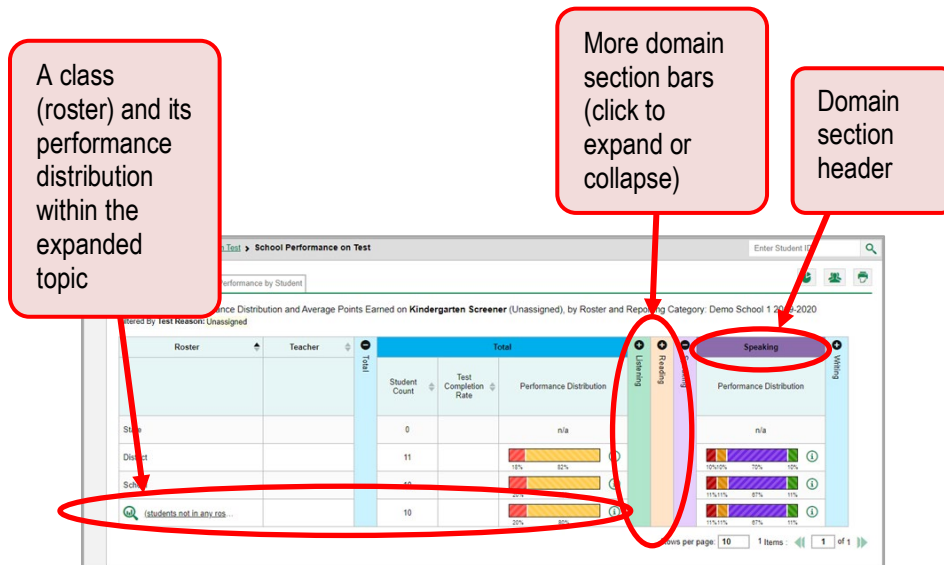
A class (roster) and its performance distribution within the expanded topic

More domain section bars (click to expand or collapse)

Domain section header

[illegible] Test > School Performance on Test

Enter Student ID

Performance by Student

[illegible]nce Distribution and Average Points Earned on Kindergarten Screener (Unassigned), by Roster and Reporting Category: Demo School 1 20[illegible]-2020

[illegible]ltered By Test Reason: Unassigned

| Roster | Teacher | Total | Student Count | Test Completion Rate | Performance Distribution | Listening | Reading | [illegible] | Speaking Performance Distribution | Writing |
|---|---|---|---|---|---|---|---|---|---|---|
| Sta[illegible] | | | 0 | | n/a | | | | n/a | |
| Dis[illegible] | | | 11 | | 18% 82% | | | | 10% 10% 70% 10% | |
| Sch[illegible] | | | 1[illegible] | | 20% | | | | 11% 11% 67% 11% | |
| (students not in any ros... | | | 10 | | 20% 80% | | | | 11% 11% 67% 11% | |

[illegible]ows per page: 10  1 Items : 1 of 1